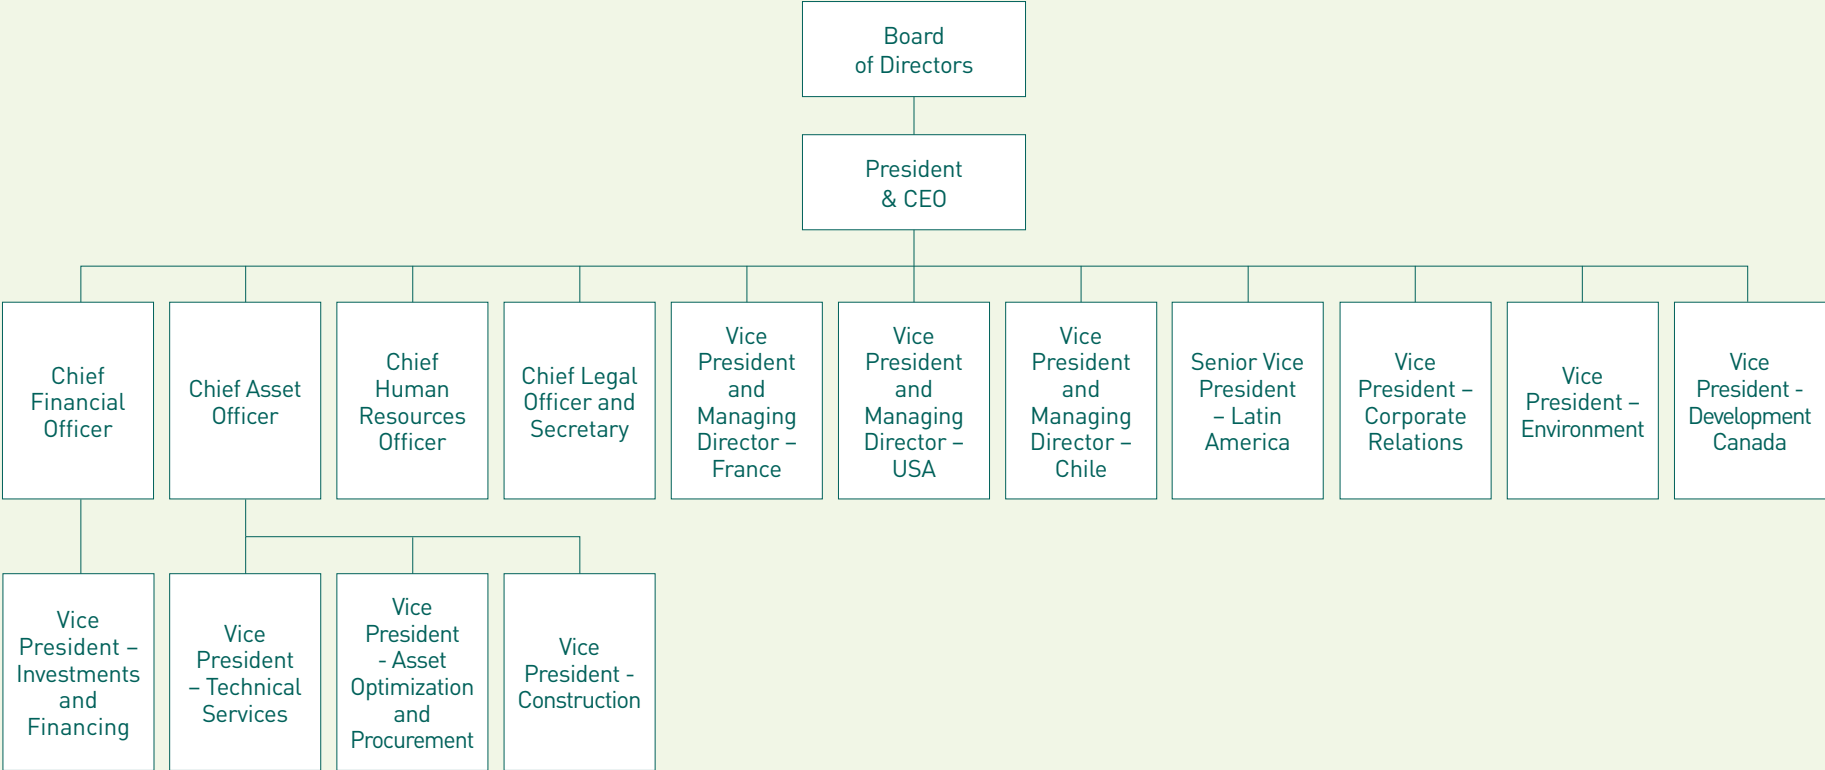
Board of Directors

President & CEO

Chief Financial Officer

Chief Asset Officer

Chief Human Resources Officer

Chief Legal Officer and Secretary

Vice President and Managing Director – France

Vice President and Managing Director – USA

Vice President and Managing Director – Chile

Senior Vice President – Latin America

Vice President – Corporate Relations

Vice President – Environment

Vice President - Development Canada

Vice President – Investments and Financing

Vice President – Technical Services

Vice President - Asset Optimization and Procurement

Vice President - Construction